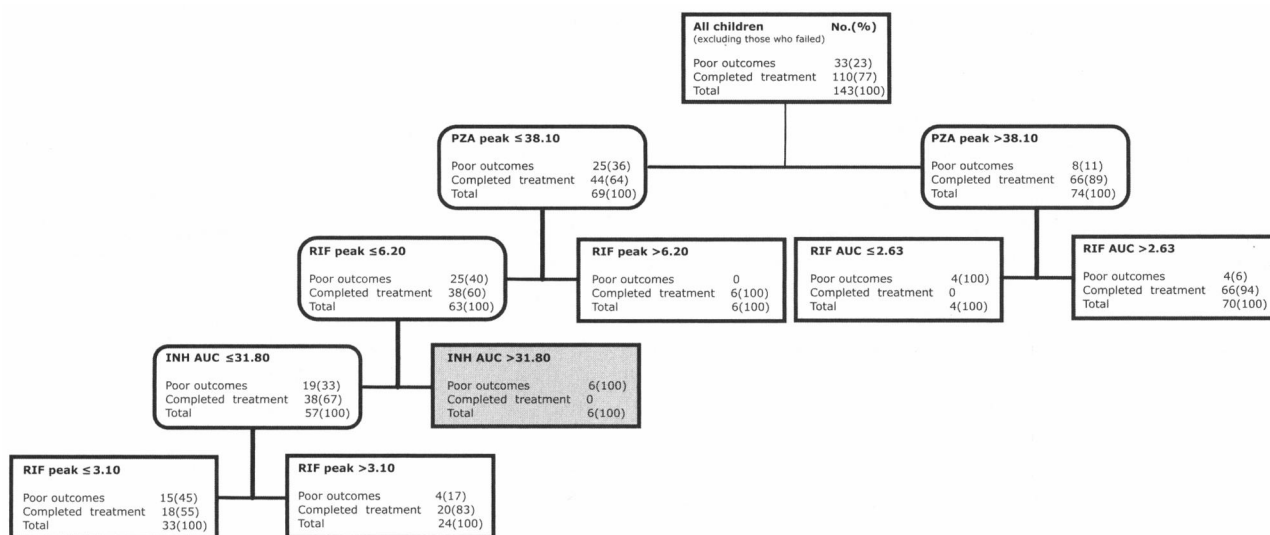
All children No.(%)
(excluding those who failed)

Poor outcomes 33(23)
Completed treatment 110(77)
Total 143(100)

PZA peak ≤38.10

Poor outcomes 25(36)
Completed treatment 44(64)
Total 69(100)

PZA peak >38.10

Poor outcomes 8(11)
Completed treatment 66(89)
Total 74(100)

RIF peak ≤6.20

Poor outcomes 25(40)
Completed treatment 38(60)
Total 63(100)

RIF peak >6.20

Poor outcomes 0
Completed treatment 6(100)
Total 6(100)

RIF AUC ≤2.63

Poor outcomes 4(100)
Completed treatment 0
Total 4(100)

RIF AUC >2.63

Poor outcomes 4(6)
Completed treatment 66(94)
Total 70(100)

INH AUC ≤31.80

Poor outcomes 19(33)
Completed treatment 38(67)
Total 57(100)

INH AUC >31.80

Poor outcomes 6(100)
Completed treatment 0
Total 6(100)

RIF peak ≤3.10

Poor outcomes 15(45)
Completed treatment 18(55)
Total 33(100)

RIF peak >3.10

Poor outcomes 4(17)
Completed treatment 20(83)
Total 24(100)